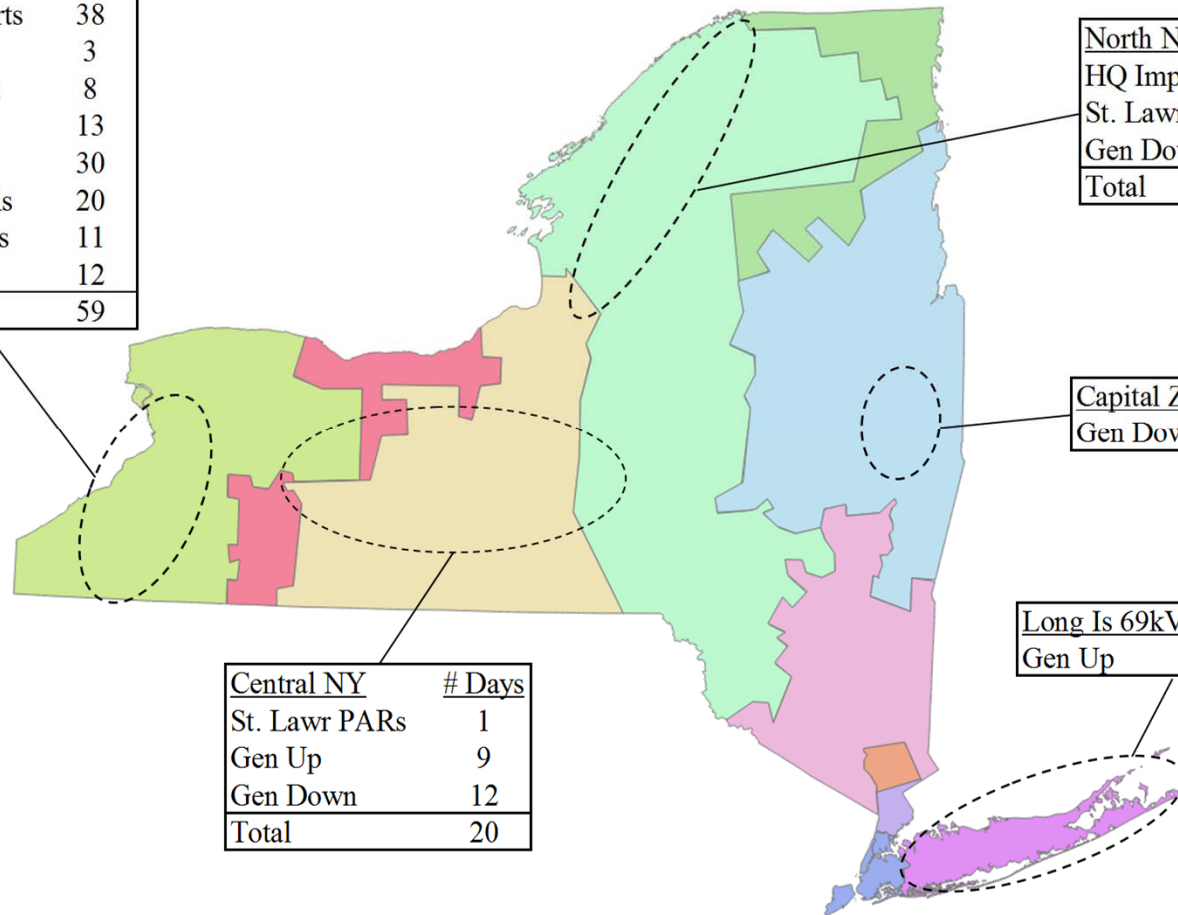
rts 38
3
8
13
30
ts 20
s 11
12
59

North N
HQ Imp
St. Lawr
Gen Dow
Total

Capital Z
Gen Dow

Long Is 69kV
Gen Up

| Central NY | # Days |
|---|---|
| St. Lawr PARs | 1 |
| Gen Up | 9 |
| Gen Down | 12 |
| Total | 20 |